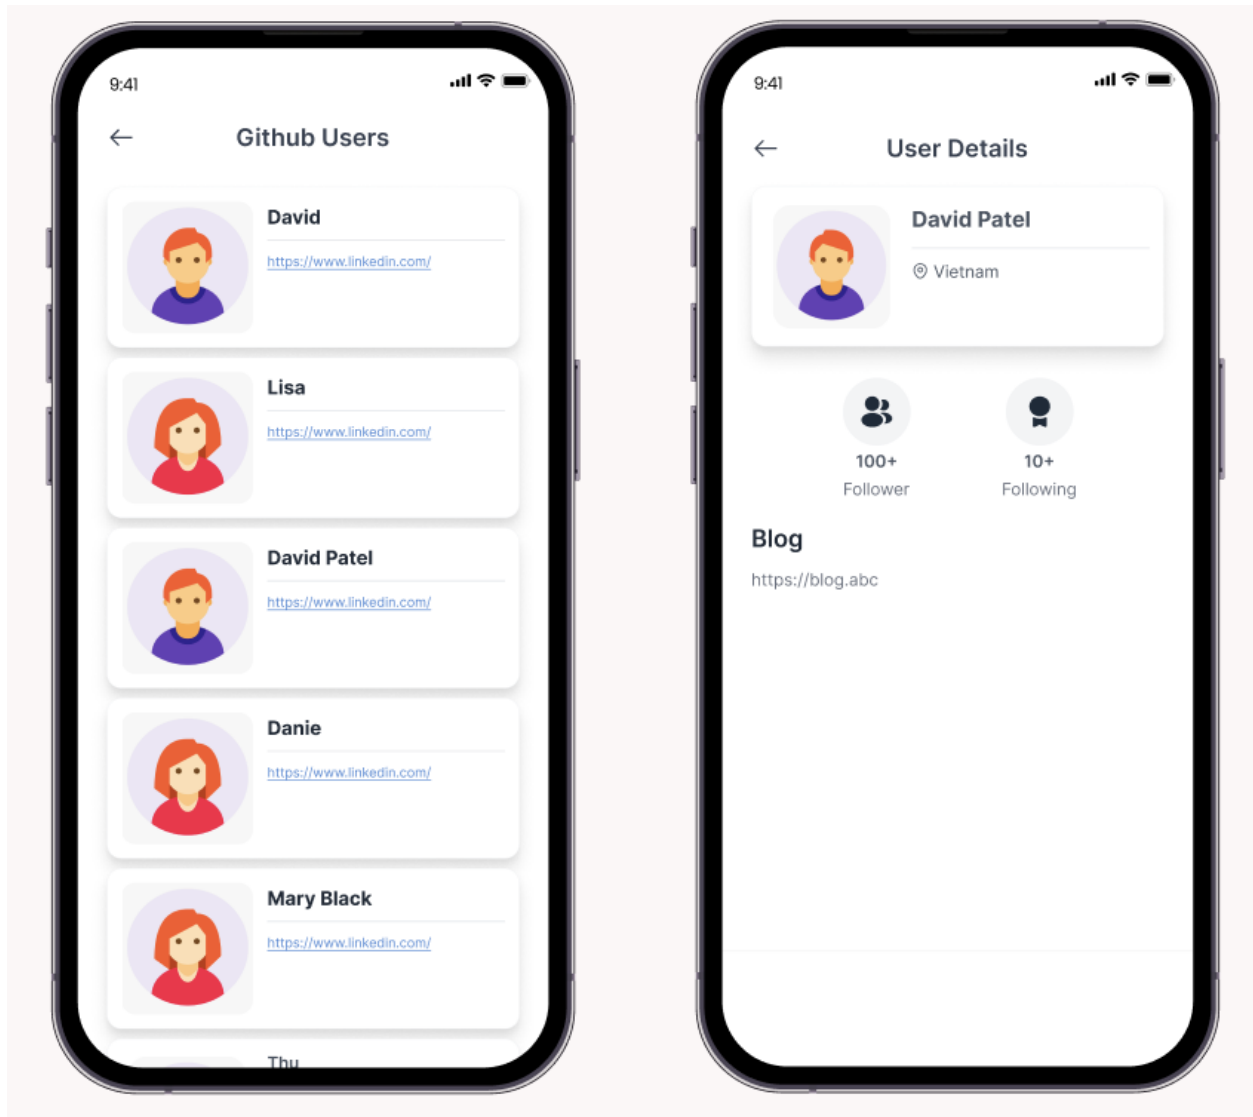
9:41

Github Users

David
https://www.linkedin.com/

Lisa
https://www.linkedin.com/

David Patel
https://www.linkedin.com/

Danie
https://www.linkedin.com/

Mary Black
https://www.linkedin.com/

Thu

9:41

User Details

David Patel
Vietnam

100+
Follower

10+
Following

Blog
https://blog.abc